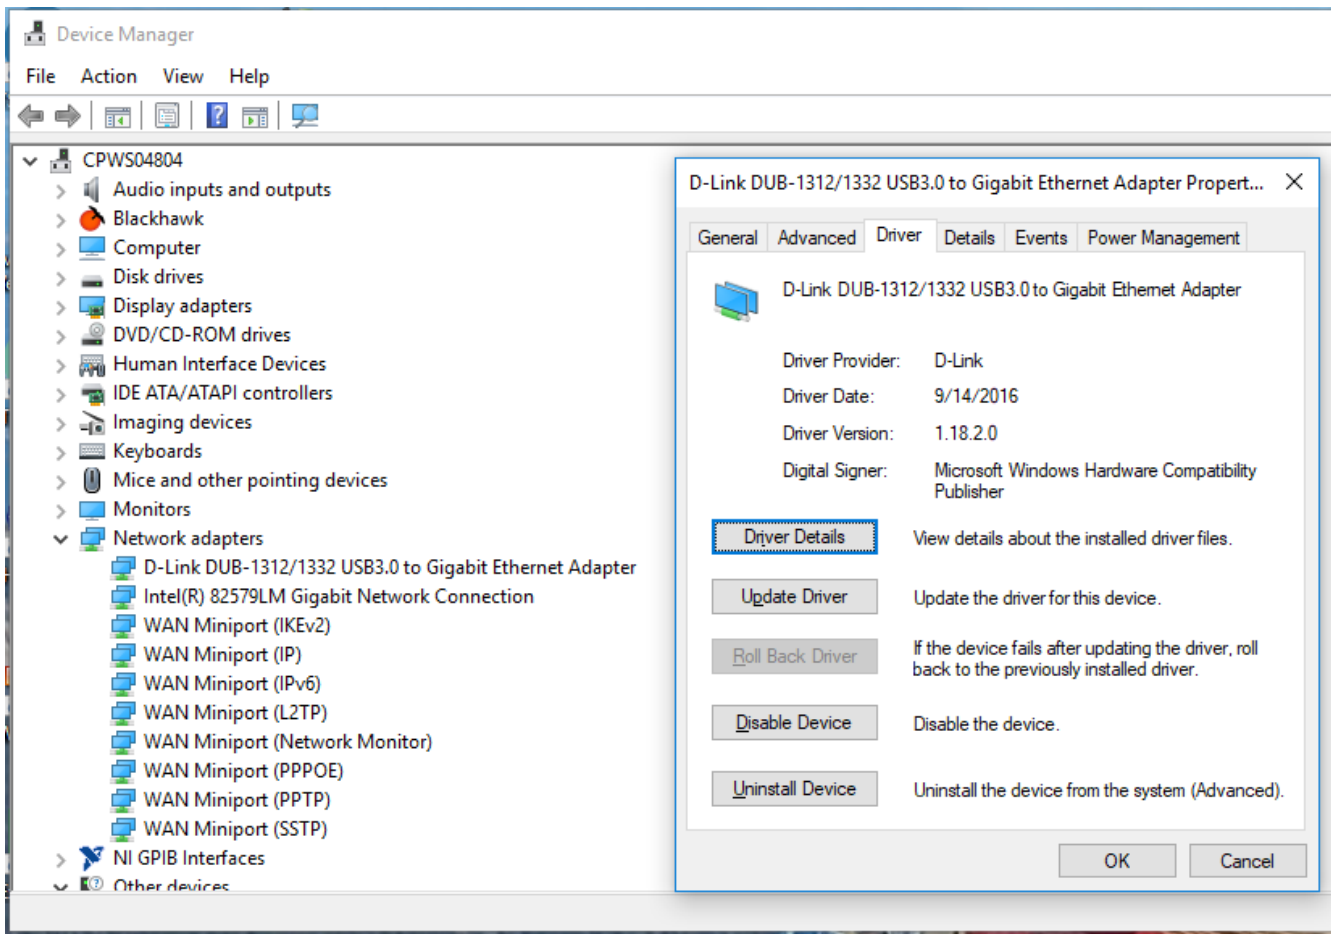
Device Manager

File Action View Help

CPWS04804
Audio inputs and outputs
Blackhawk
Computer
Disk drives
Display adapters
DVD/CD-ROM drives
Human Interface Devices
IDE ATA/ATAPI controllers
Imaging devices
Keyboards
Mice and other pointing devices
Monitors
Network adapters
D-Link DUB-1312/1332 USB3.0 to Gigabit Ethernet Adapter
Intel(R) 82579LM Gigabit Network Connection
WAN Miniport (IKEv2)
WAN Miniport (IP)
WAN Miniport (IPv6)
WAN Miniport (L2TP)
WAN Miniport (Network Monitor)
WAN Miniport (PPPOE)
WAN Miniport (PPTP)
WAN Miniport (SSTP)
NI GPIB Interfaces
Other devices

D-Link DUB-1312/1332 USB3.0 to Gigabit Ethernet Adapter Propert...

General | Advanced | Driver | Details | Events | Power Management

D-Link DUB-1312/1332 USB3.0 to Gigabit Ethernet Adapter

Driver Provider: D-Link
Driver Date: 9/14/2016
Driver Version: 1.18.2.0
Digital Signer: Microsoft Windows Hardware Compatibility Publisher

Driver Details — View details about the installed driver files.

Update Driver — Update the driver for this device.

Roll Back Driver — If the device fails after updating the driver, roll back to the previously installed driver.

Disable Device — Disable the device.

Uninstall Device — Uninstall the device from the system (Advanced).

OK Cancel